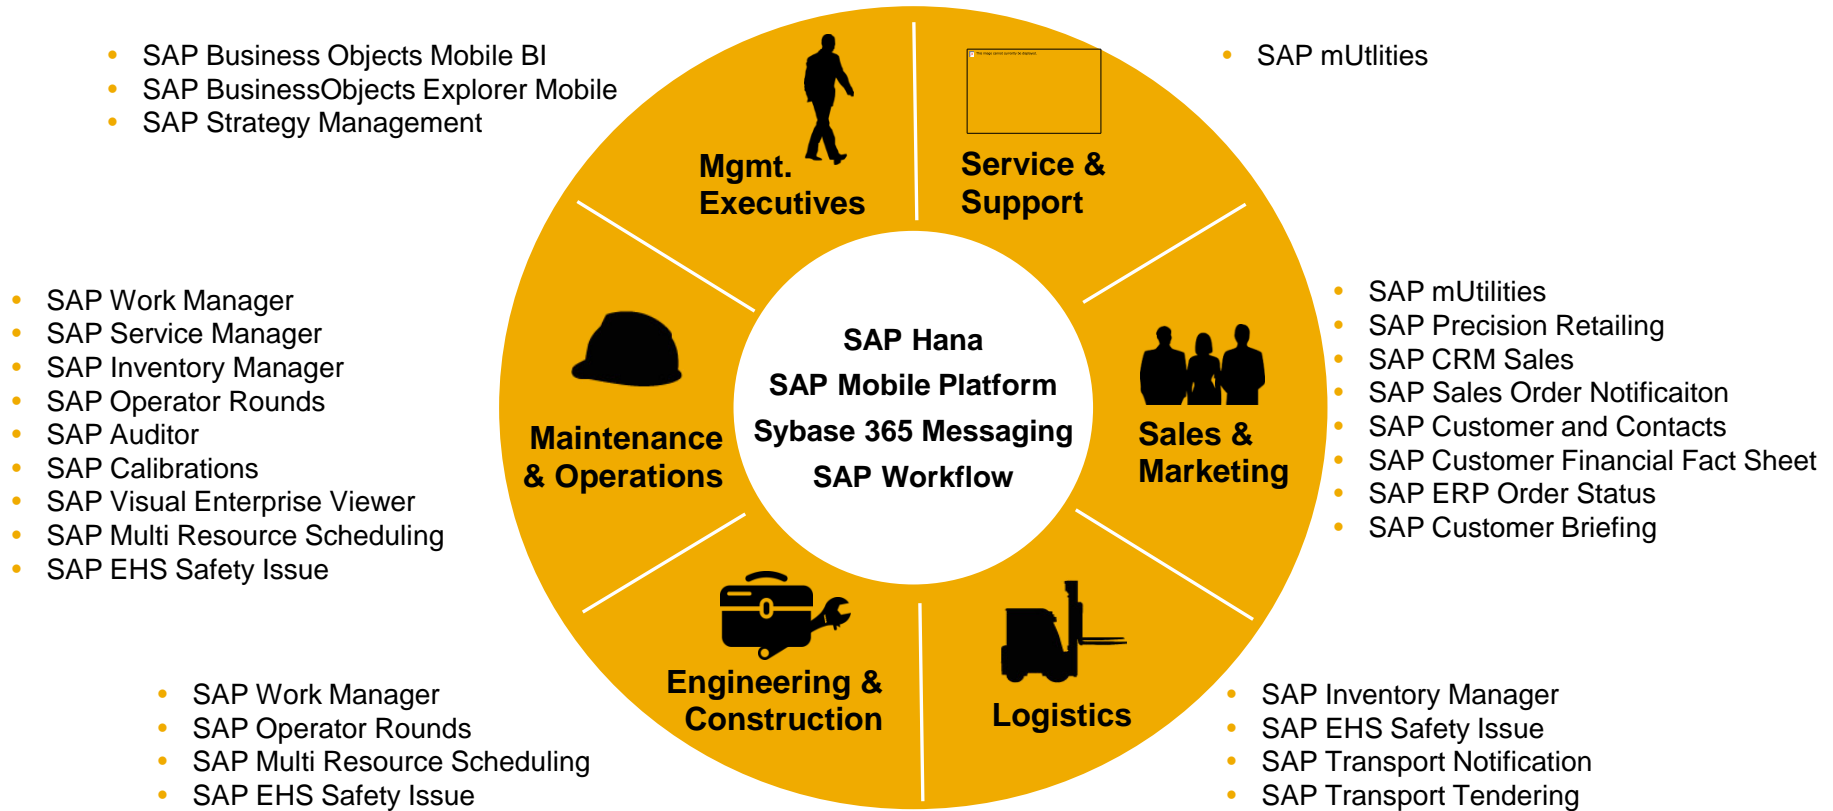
- SAP Business Objects Mobile BI
- SAP BusinessObjects Explorer Mobile
- SAP Strategy Management

- SAP mUtlities

Mgmt. Executives

Service & Support

- SAP Work Manager
- SAP Service Manager
- SAP Inventory Manager
- SAP Operator Rounds
- SAP Auditor
- SAP Calibrations
- SAP Visual Enterprise Viewer
- SAP Multi Resource Scheduling
- SAP EHS Safety Issue

Maintenance & Operations

SAP Hana
SAP Mobile Platform
Sybase 365 Messaging
SAP Workflow

Sales & Marketing

- SAP mUtilities
- SAP Precision Retailing
- SAP CRM Sales
- SAP Sales Order Notificaiton
- SAP Customer and Contacts
- SAP Customer Financial Fact Sheet
- SAP ERP Order Status
- SAP Customer Briefing

Engineering & Construction

Logistics

- SAP Work Manager
- SAP Operator Rounds
- SAP Multi Resource Scheduling
- SAP EHS Safety Issue

- SAP Inventory Manager
- SAP EHS Safety Issue
- SAP Transport Notification
- SAP Transport Tendering